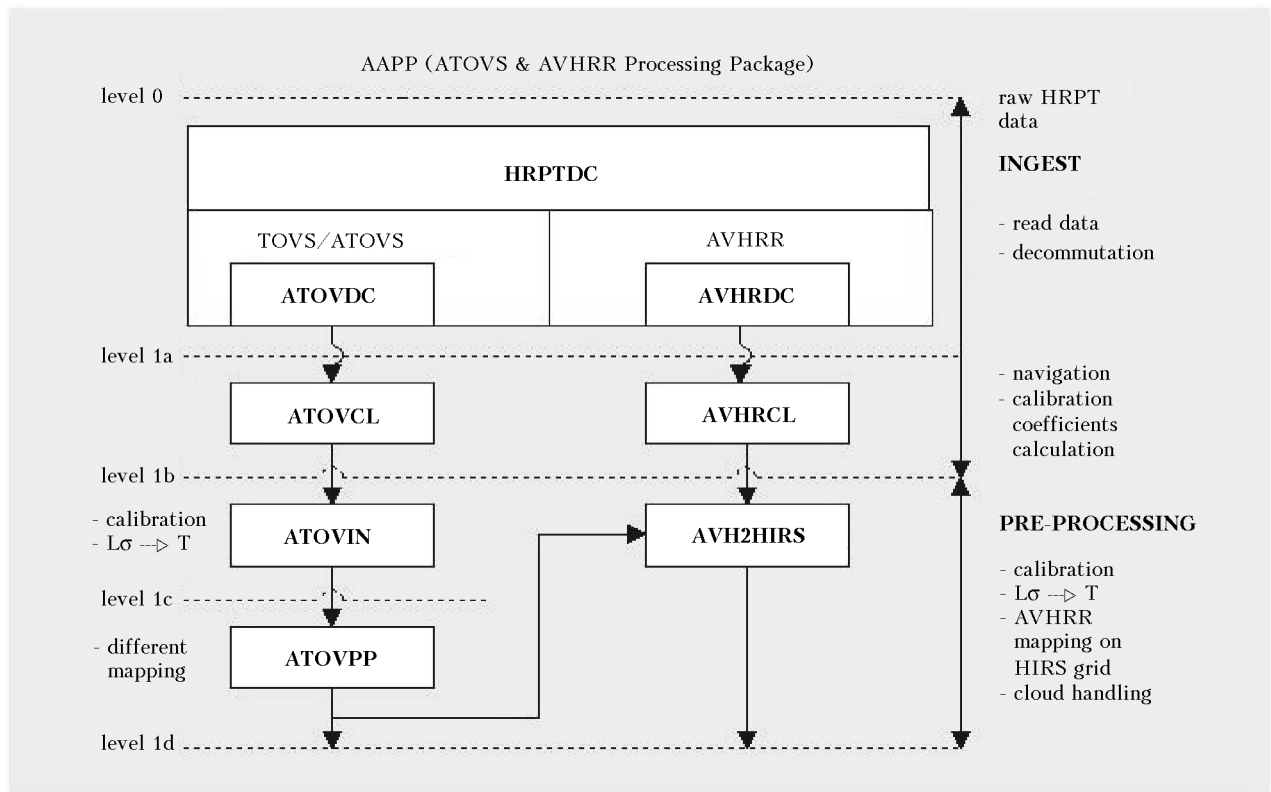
AAPP (ATOVS & AVHRR Processing Package)

level 0

raw HRPT data

HRPTDC

INGEST

- read data
- decommutation

TOVS/ATOVS

AVHRR

ATOVDC

AVHRDC

level 1a

- navigation
- calibration coefficients calculation

ATOVCL

AVHRCL

level 1b

- calibration
- Lσ ---▷ T

ATOVIN

AVH2HIRS

PRE-PROCESSING

- calibration
- Lσ ---▷ T
- AVHRR mapping on HIRS grid
- cloud handling

level 1c

- different mapping

ATOVPP

level 1d